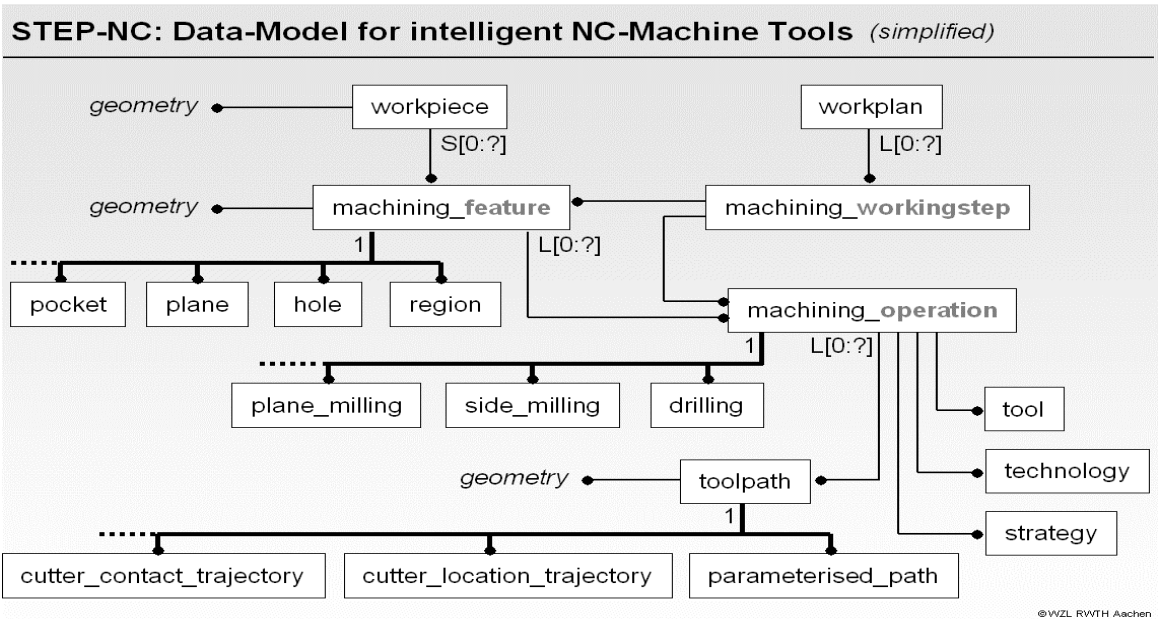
STEP-NC: Data-Model for intelligent NC-Machine Tools (simplified)

geometry

workpiece

S[0:?]

workplan

L[0:?]

geometry

machining_feature

machining_workingstep

1

L[0:?]

pocket

plane

hole

region

machining_operation

1

L[0:?]

plane_milling

side_milling

drilling

tool

geometry

toolpath

technology

1

strategy

cutter_contact_trajectory

cutter_location_trajectory

parameterised_path

©WZL RWTH Aachen